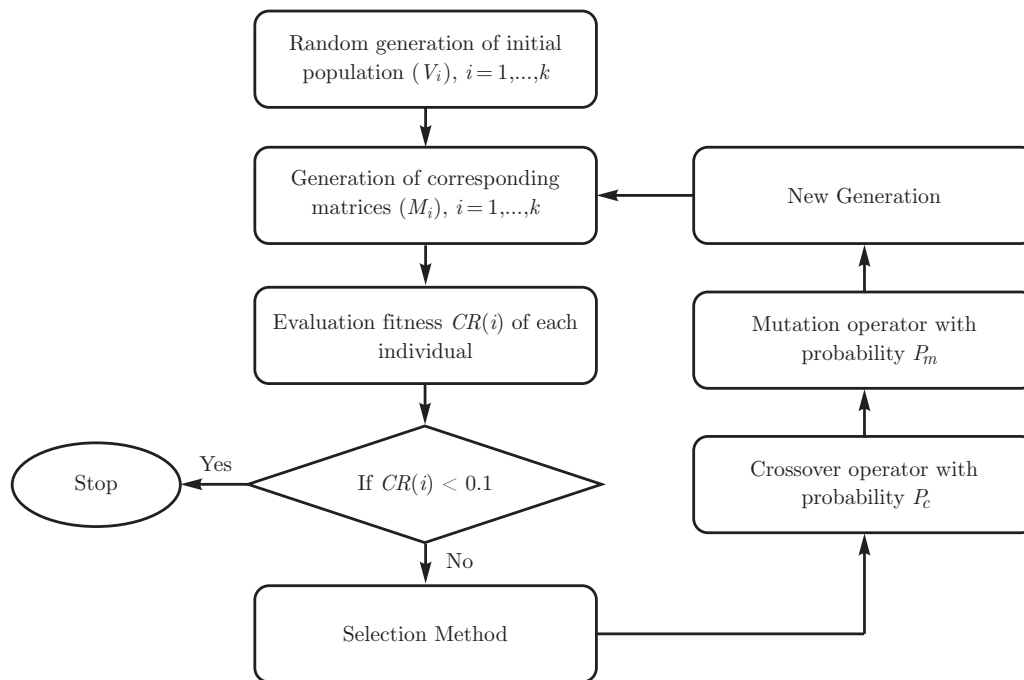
Random generation of initial population $(V_i)$, $i = 1,...,k$

Generation of corresponding matrices $(M_i)$, $i = 1,...,k$

Evaluation fitness $CR(i)$ of each individual

If $CR(i) < 0.1$

Yes

Stop

No

Selection Method

Crossover operator with probability $P_c$

Mutation operator with probability $P_m$

New Generation